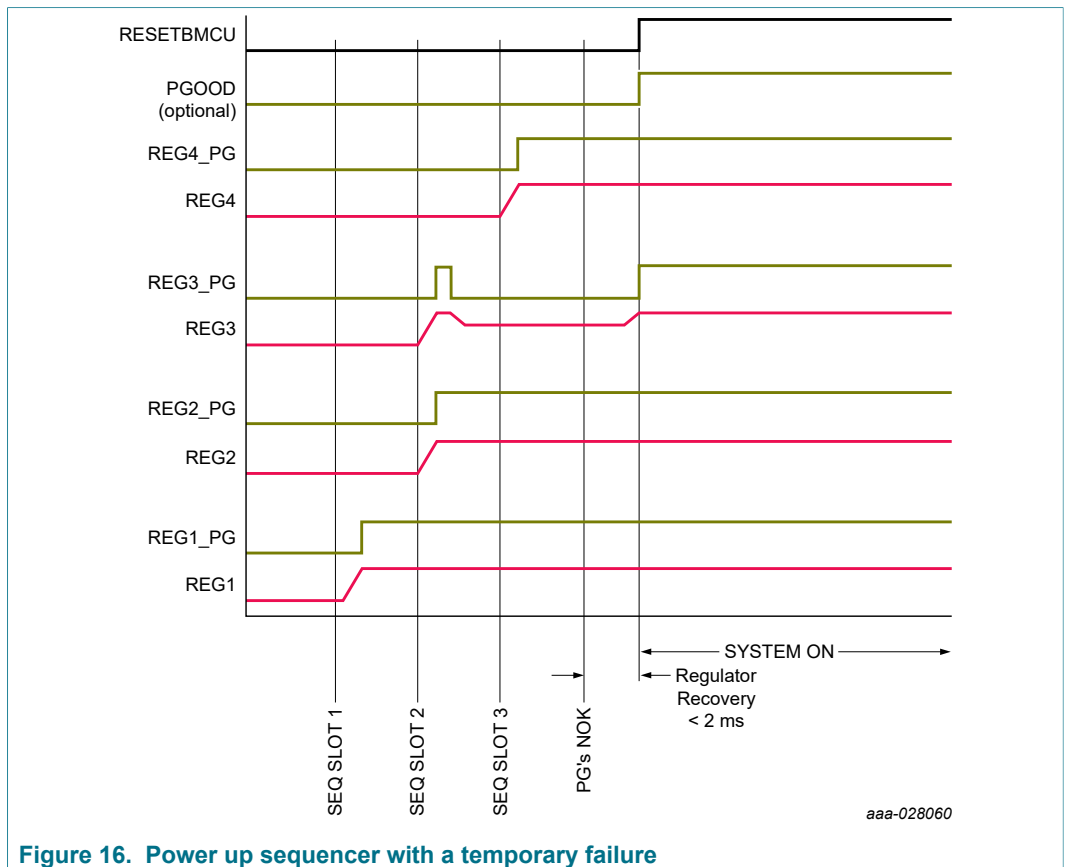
RESETBMCU

PGOOD (optional)

REG4_PG

REG4

REG3_PG

REG3

REG2_PG

REG2

REG1_PG

REG1

SYSTEM ON

Regulator Recovery < 2 ms

SEQ SLOT 1

SEQ SLOT 2

SEQ SLOT 3

PG's NOK

aaa-028060

Figure 16. Power up sequencer with a temporary failure